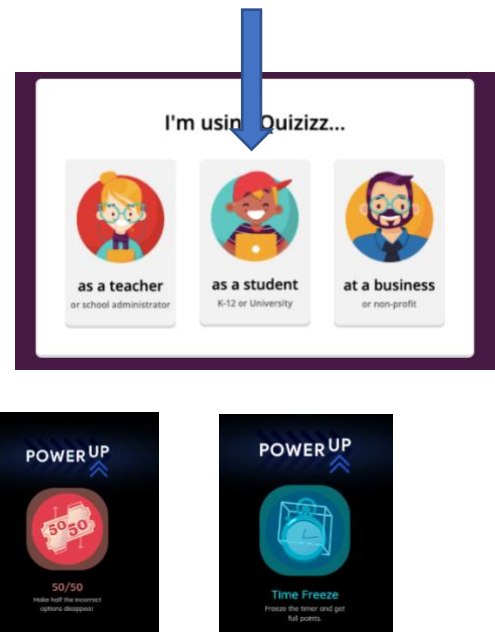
I'm usin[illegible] Quizizz...

as a teacher
or school administrator

as a student
K-12 or University

at a business
or non-profit

POWER UP

50 50

50/50
Make half the incorrect options disappear!

POWER UP

Time Freeze
Freeze the timer and get full points.